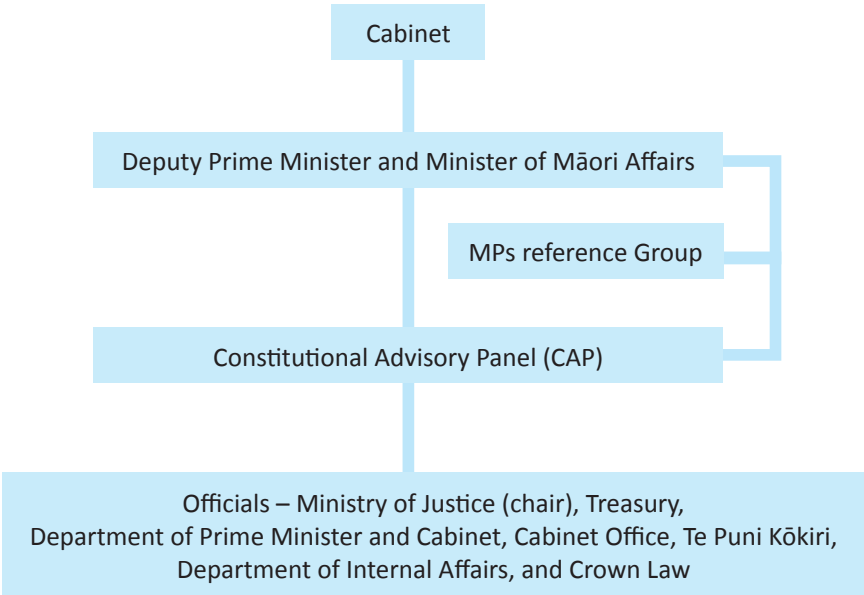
Cabinet

Deputy Prime Minister and Minister of Māori Affairs

MPs reference Group

Constitutional Advisory Panel (CAP)

Officials – Ministry of Justice (chair), Treasury, Department of Prime Minister and Cabinet, Cabinet Office, Te Puni Kōkiri, Department of Internal Affairs, and Crown Law